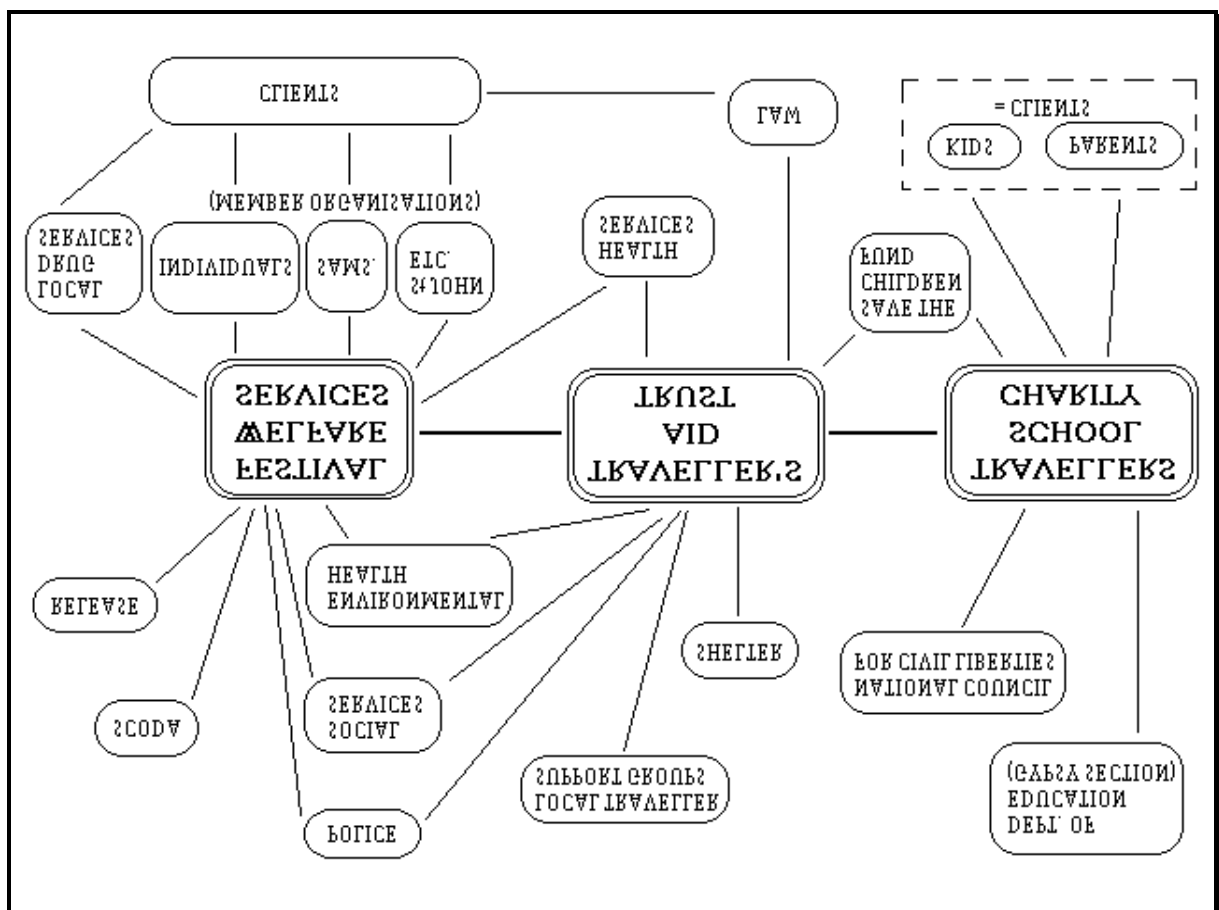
CLIENTS

LAW

= CLIENTS

KIDS

PARENTS

(MEMBER ORGANISATIONS)

LOCAL DRUG SERVICES

INDIVIDUALS

SAMS.

ST.JOHN ETC.

HEALTH SERVICES

SAVE THE CHILDREN FUND

FESTIVAL WELFARE SERVICES

TRAVELLER'S AID TRUST

TRAVELLERS SCHOOL CHARITY

ENVIRONMENTAL HEALTH

RELEASE

SHELTER

NATIONAL COUNCIL FOR CIVIL LIBERTIES

SCODA

SOCIAL SERVICES

LOCAL TRAVELLER SUPPORT GROUPS

DEPT. OF EDUCATION (GYPSY SECTION)

POLICE